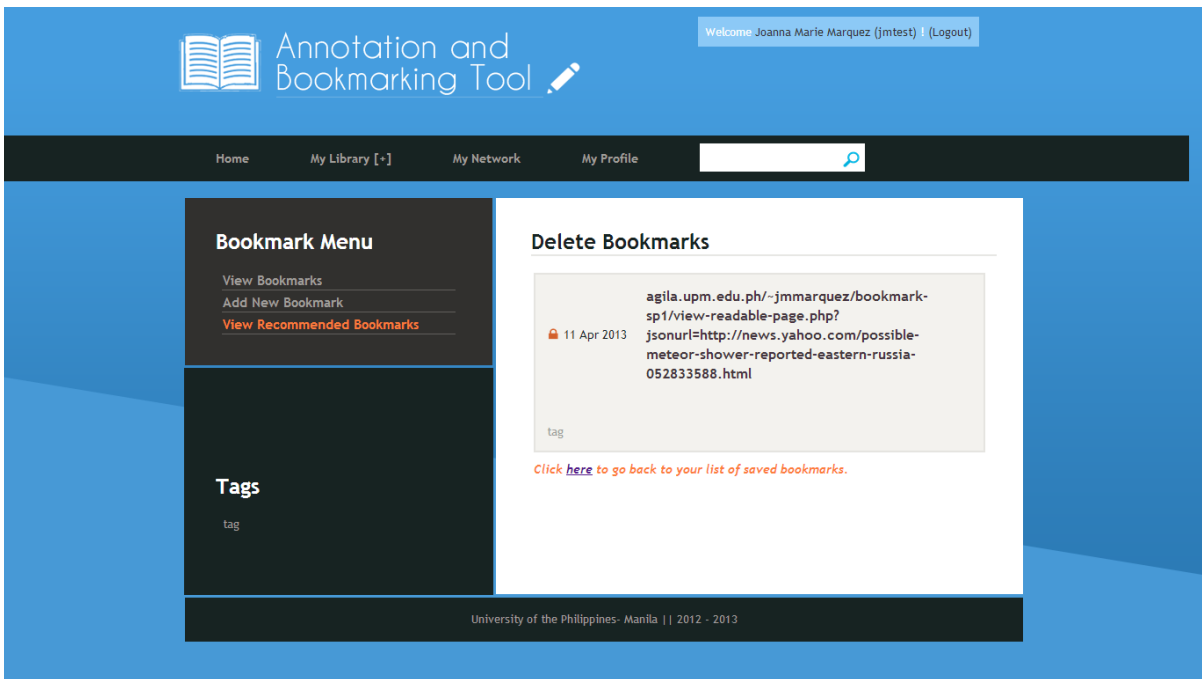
Annotation and Bookmarking Tool

Welcome Joanna Marie Marquez (jmtest) | (Logout)

Home My Library [+] My Network My Profile

Bookmark Menu

View Bookmarks
Add New Bookmark
View Recommended Bookmarks

Tags

tag

Delete Bookmarks

11 Apr 2013

agila.upm.edu.ph/~jmmarquez/bookmark-sp1/view-readable-page.php?jsonurl=http://news.yahoo.com/possible-meteor-shower-reported-eastern-russia-052833588.html

tag

Click here to go back to your list of saved bookmarks.

University of the Philippines- Manila || 2012 - 2013